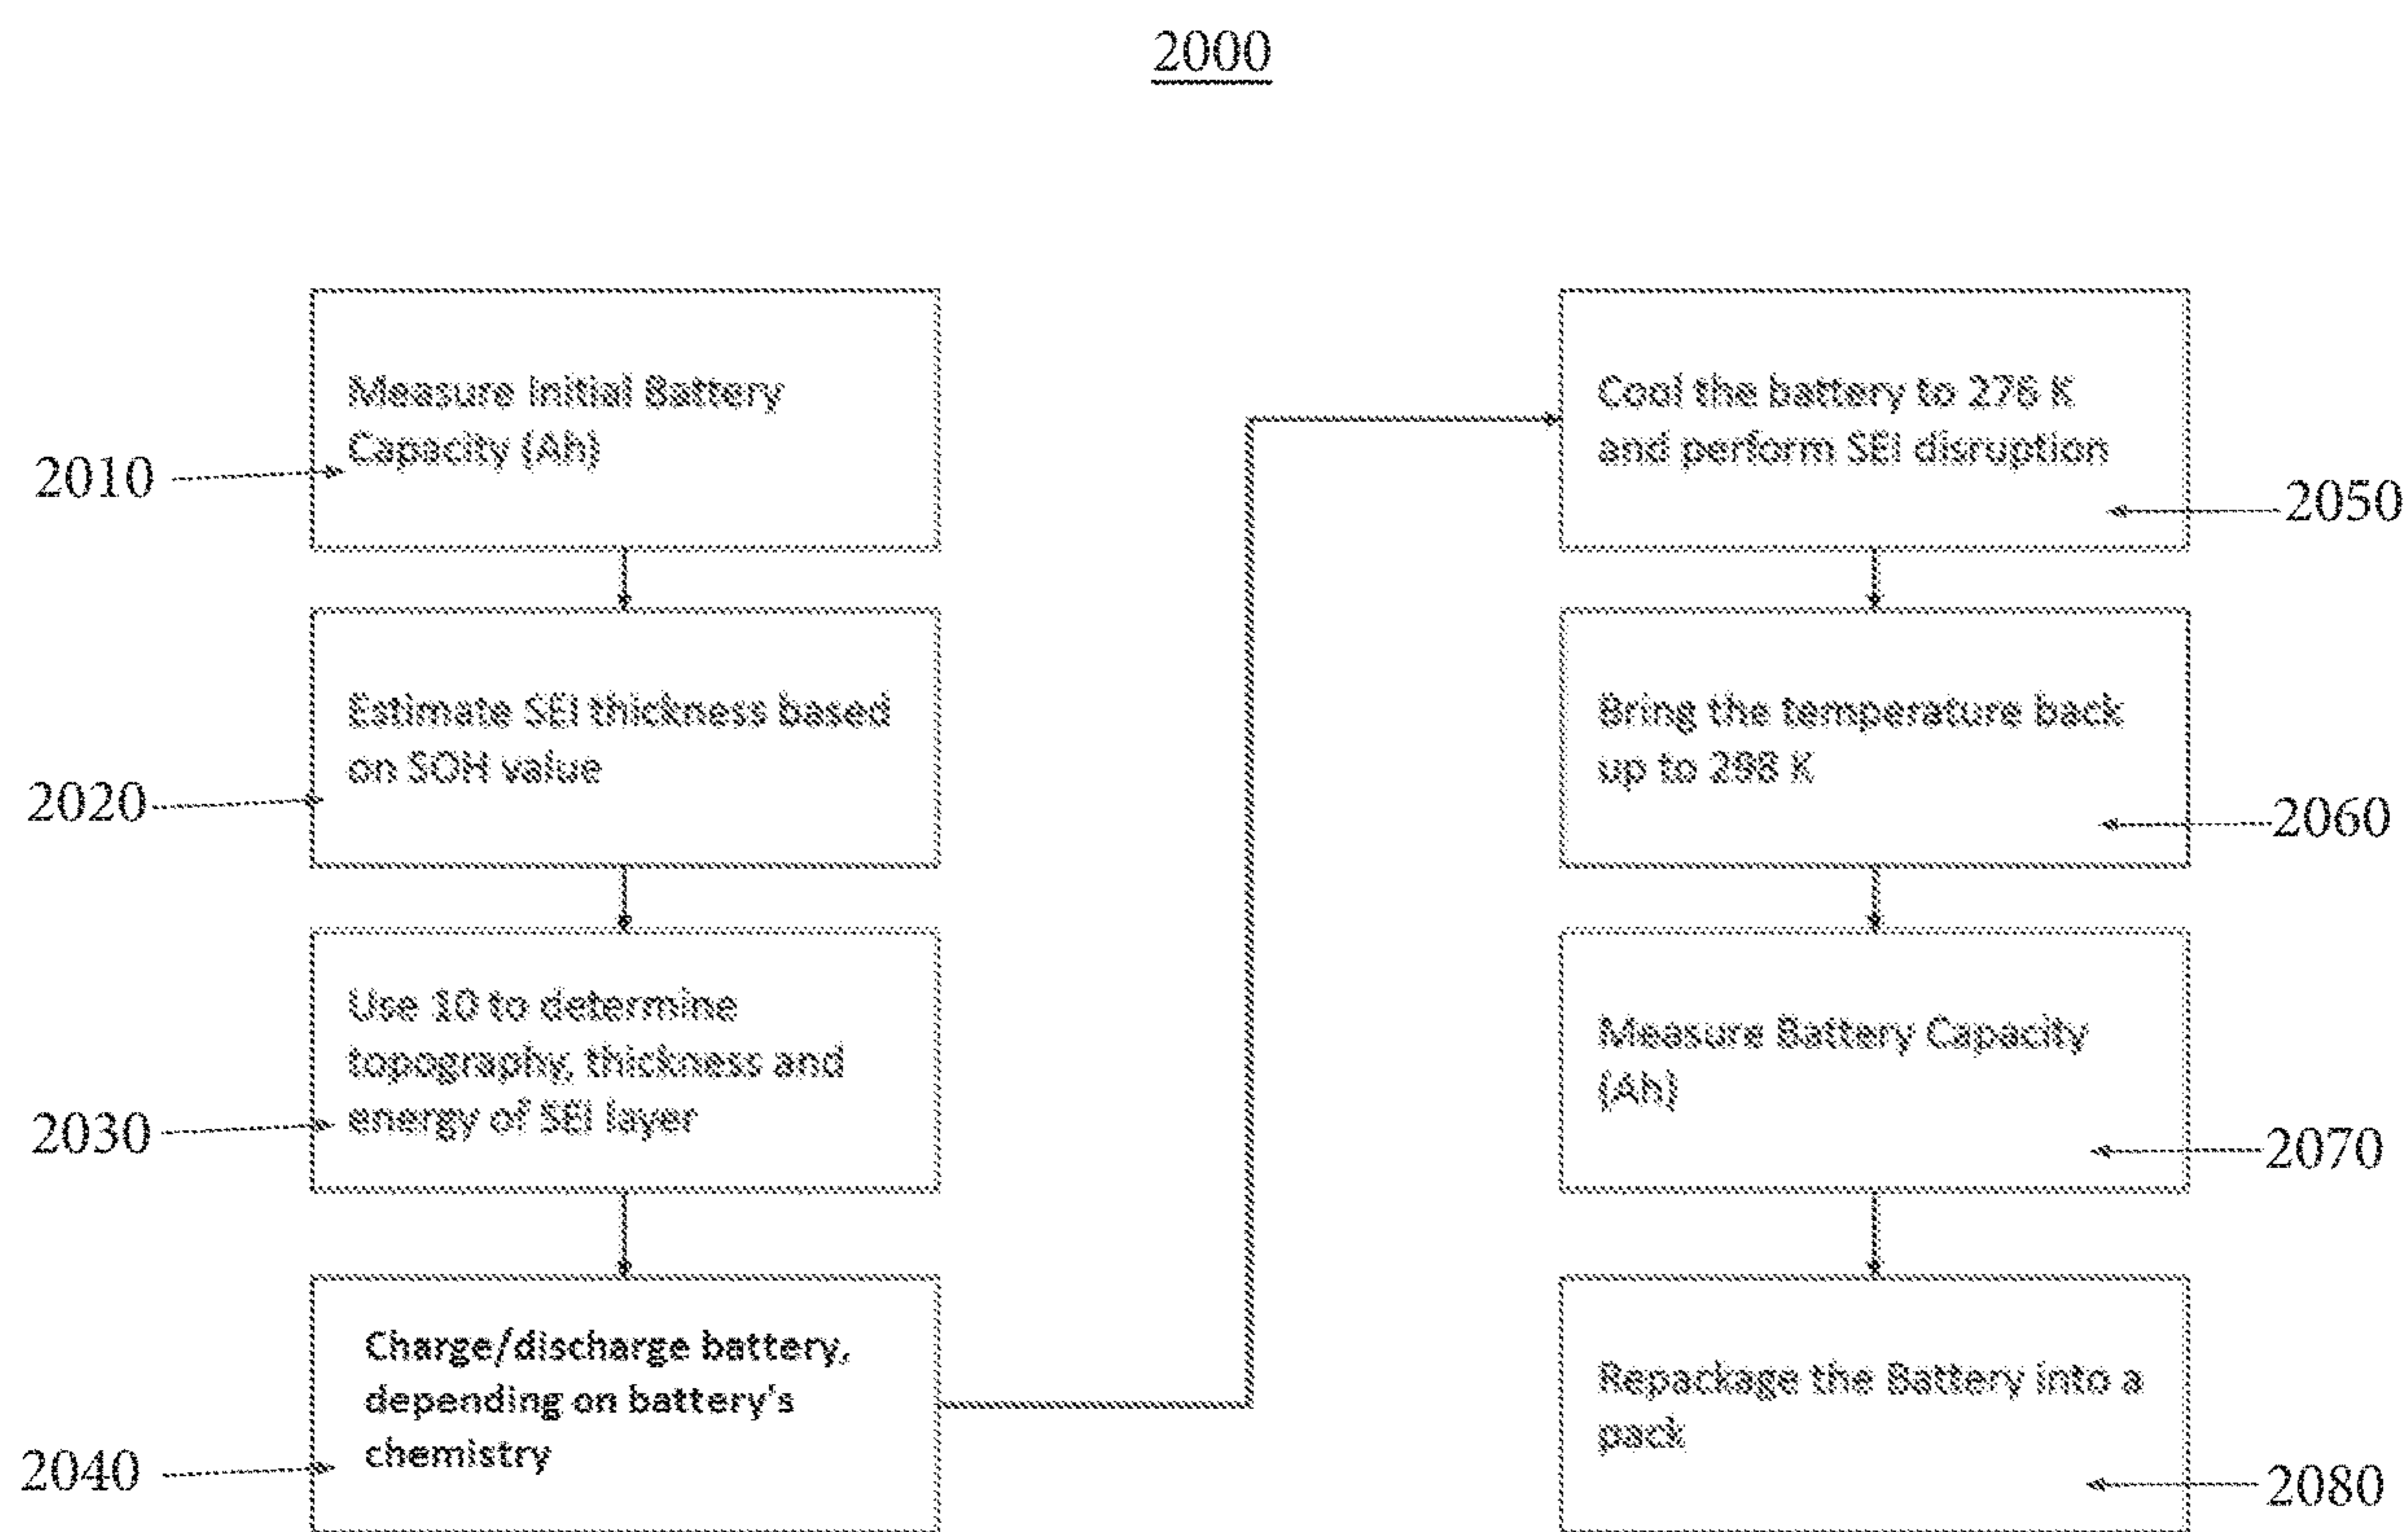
2000

2010 Measure Initial Battery Capacity (Ah)

2020 Estimate SEI thickness based on SOH value

2030 Use 10 to determine topography, thickness and energy of SEI layer

2040 Charge/discharge battery, depending on battery's chemistry

Cool the battery to 276 K and perform SEI disruption 2050

Bring the temperature back up to 298 K 2060

Measure Battery Capacity (Ah) 2070

Repackage the Battery into a pack 2080